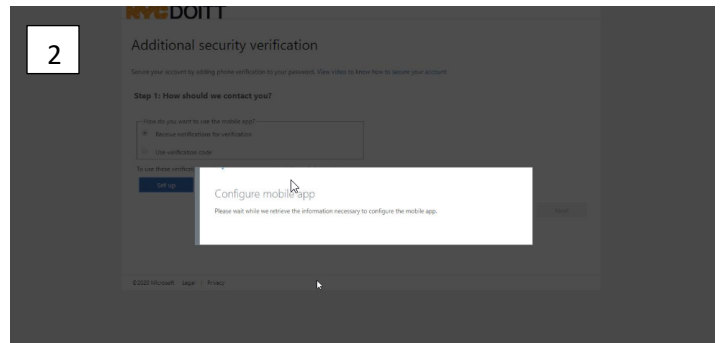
2

NYC DOITT

Additional security verification

Secure your account by adding phone verification to your password. View video to know how to secure your account

Step 1: How should we contact you?

How do you want to use the mobile app?

Receive notifications for verification

Use verification code

To use these verification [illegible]

Set up

Configure mobile app

Please wait while we retrieve the information necessary to configure the mobile app.

Next

©2020 Microsoft Legal | Privacy